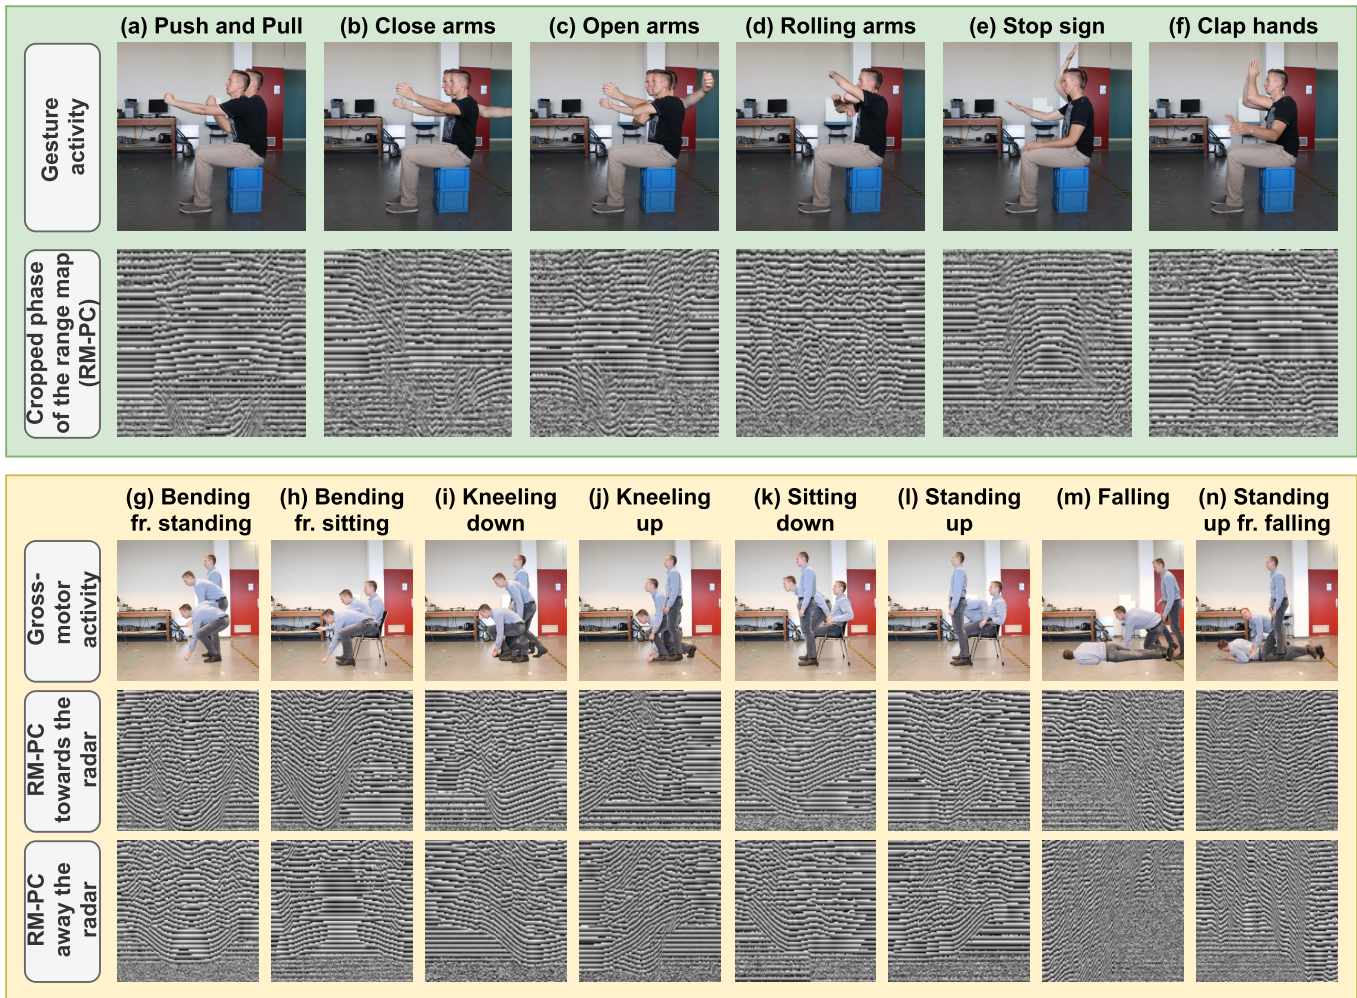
Gesture activity

(a) Push and Pull
(b) Close arms
(c) Open arms
(d) Rolling arms
(e) Stop sign
(f) Clap hands

Cropped phase of the range map (RM-PC)

Gross-motor activity

(g) Bending fr. standing
(h) Bending fr. sitting
(i) Kneeling down
(j) Kneeling up
(k) Sitting down
(l) Standing up
(m) Falling
(n) Standing up fr. falling

RM-PC towards the radar

RM-PC away the radar